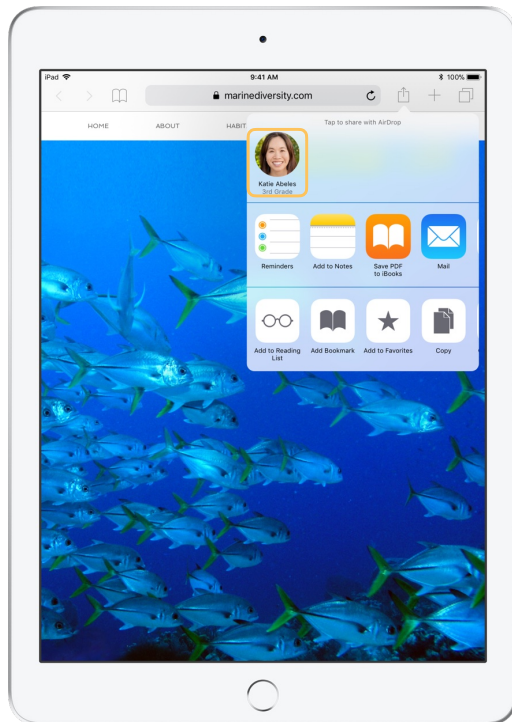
iPad
9:41 AM
100%
marinediversity.com
HOME
ABOUT
HABIT
Tap to share with AirDrop
Katie Abeles
3rd Grade
Reminders
Add to Notes
Save PDF to iBooks
Mail
Add to Reading List
Add Bookmark
Add to Favorites
Copy